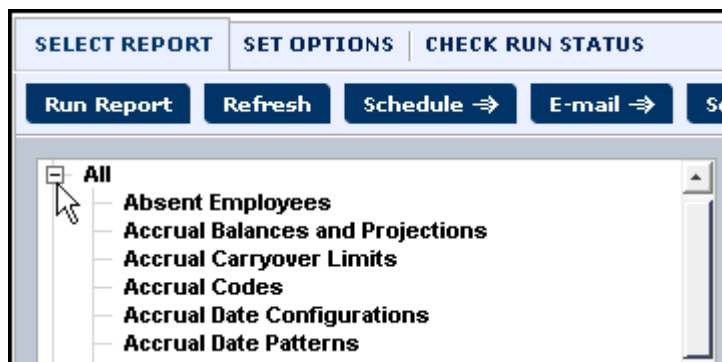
SELECT REPORT | SET OPTIONS | CHECK RUN STATUS

Run Report | Refresh | Schedule ⇒ | E-mail ⇒ | S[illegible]

All
Absent Employees
Accrual Balances and Projections
Accrual Carryover Limits
Accrual Codes
Accrual Date Configurations
Accrual Date Patterns